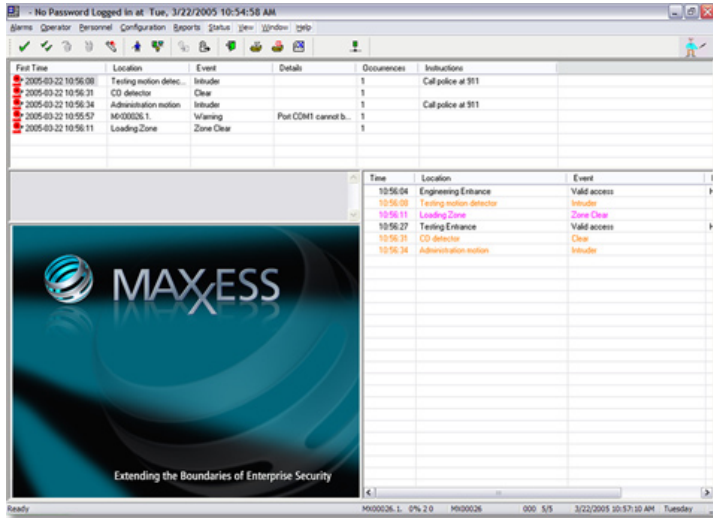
- No Password Logged in at Tue, 3/22/2005 10:54:58 AM

Alarms Operator Personnel Configuration Reports Status View Window Help

| First Time | Location | Event | Details | Occurences | Instructions |
|---|---|---|---|---|---|
| 2005-03-22 10:56:08 | Testing motion detec... | Intruder | | 1 | Call police at 911 |
| 2005-03-22 10:56:31 | CO detector | Clear | | 1 | |
| 2005-03-22 10:56:34 | Administration motion | Intruder | | 1 | Call police at 911 |
| 2005-03-22 10:55:57 | MX00026.1. | Warning | Port COM1 cannot b... | 1 | |
| 2005-03-22 10:56:11 | Loading Zone | Zone Clear | | 1 | |

MAXXESS

Extending the Boundaries of Enterprise Security

| Time | Location | Event |
|---|---|---|
| 10:56:04 | Engineering Entrance | Valid access |
| 10:56:08 | Testing motion detector | Intruder |
| 10:56:11 | Loading Zone | Zone Clear |
| 10:56:27 | Testing Entrance | Valid access |
| 10:56:31 | CO detector | Clear |
| 10:56:34 | Administration motion | Intruder |

Ready | MX00026.1. 0% 2 0 | MX00026 | 000 5/5 | 3/22/2005 10:57:10 AM | Tuesday